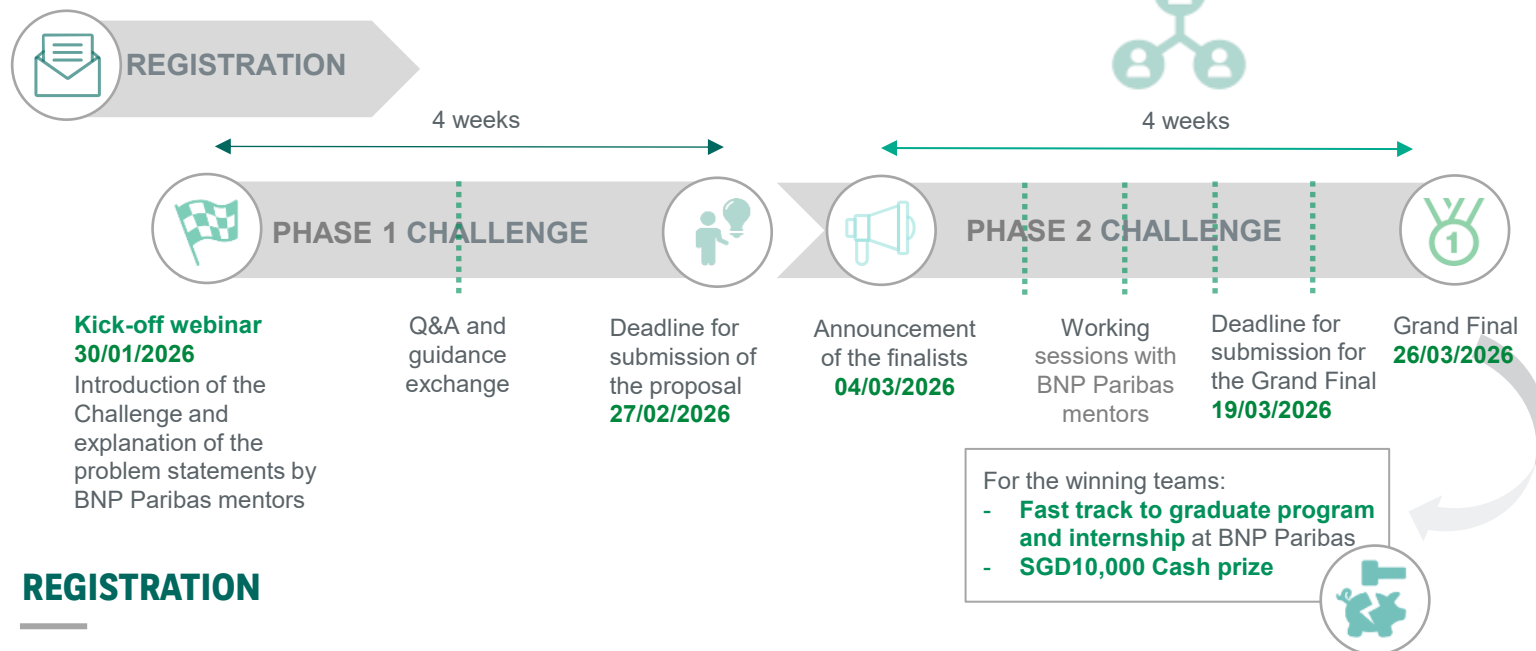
REGISTRATION

4 weeks

4 weeks

PHASE 1 CHALLENGE

PHASE 2 CHALLENGE

Kick-off webinar 30/01/2026 Introduction of the Challenge and explanation of the problem statements by BNP Paribas mentors

Q&A and guidance exchange

Deadline for submission of the proposal 27/02/2026

Announcement of the finalists 04/03/2026

Working sessions with BNP Paribas mentors

Deadline for submission for the Grand Final 19/03/2026

Grand Final 26/03/2026

For the winning teams:
- Fast track to graduate program and internship at BNP Paribas
- SGD10,000 Cash prize

REGISTRATION